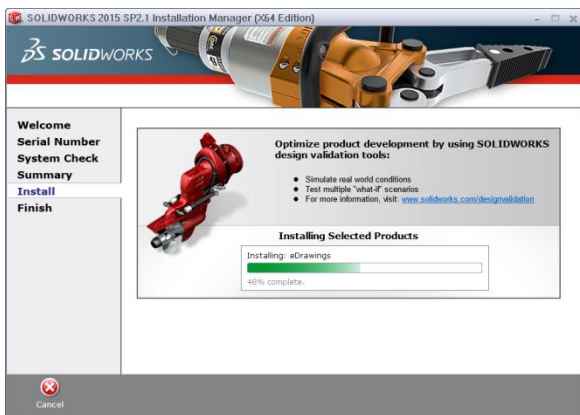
SOLIDWORKS 2015 SP2.1 Installation Manager (X64 Edition)

SOLIDWORKS

Welcome
Serial Number
System Check
Summary
Install
Finish

Optimize product development by using SOLIDWORKS design validation tools:

- Simulate real world conditions
- Test multiple "what-if" scenarios
- For more information, visit: www.solidworks.com/designvalidation

Installing Selected Products

Installing: eDrawings

48% complete.

Cancel